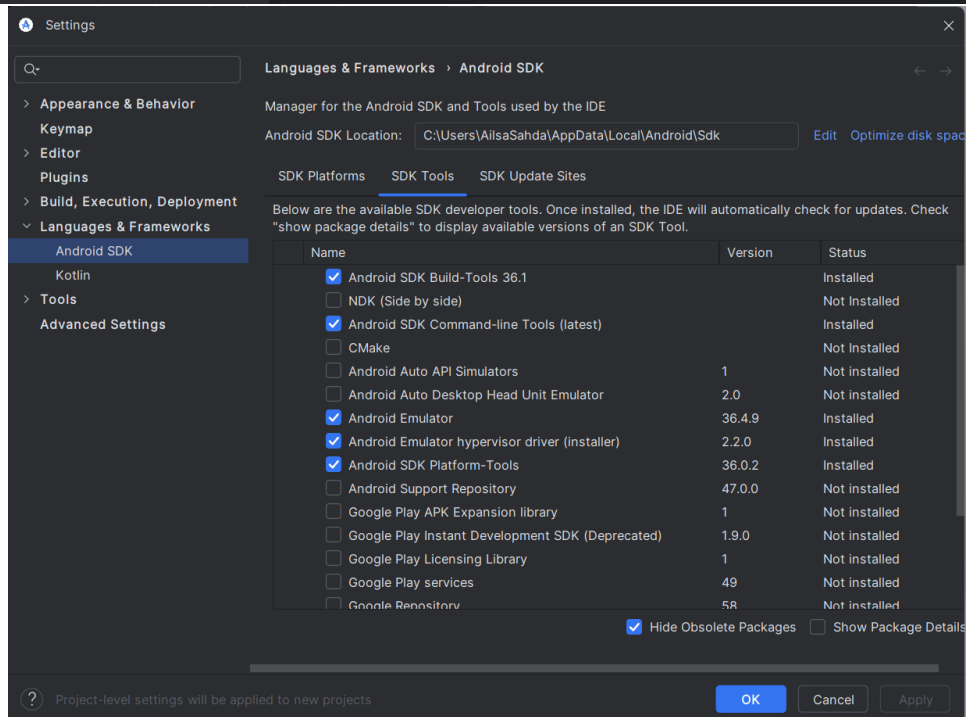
Settings

Appearance & Behavior
Keymap
Editor
Plugins
Build, Execution, Deployment
Languages & Frameworks
Android SDK
Kotlin
Tools
Advanced Settings

Languages & Frameworks › Android SDK

Manager for the Android SDK and Tools used by the IDE

Android SDK Location: C:\Users\AilsaSahda\AppData\Local\Android\Sdk Edit Optimize disk spac

SDK Platforms SDK Tools SDK Update Sites

Below are the available SDK developer tools. Once installed, the IDE will automatically check for updates. Check "show package details" to display available versions of an SDK Tool.

| Name | Version | Status |
|---|---|---|
| Android SDK Build-Tools 36.1 | | Installed |
| NDK (Side by side) | | Not Installed |
| Android SDK Command-line Tools (latest) | | Installed |
| CMake | | Not Installed |
| Android Auto API Simulators | 1 | Not installed |
| Android Auto Desktop Head Unit Emulator | 2.0 | Not installed |
| Android Emulator | 36.4.9 | Installed |
| Android Emulator hypervisor driver (installer) | 2.2.0 | Installed |
| Android SDK Platform-Tools | 36.0.2 | Installed |
| Android Support Repository | 47.0.0 | Not installed |
| Google Play APK Expansion library | 1 | Not installed |
| Google Play Instant Development SDK (Deprecated) | 1.9.0 | Not installed |
| Google Play Licensing Library | 1 | Not installed |
| Google Play services | 49 | Not installed |
| Google Repository | 58 | Not installed |

Hide Obsolete Packages Show Package Details

Project-level settings will be applied to new projects

OK Cancel Apply